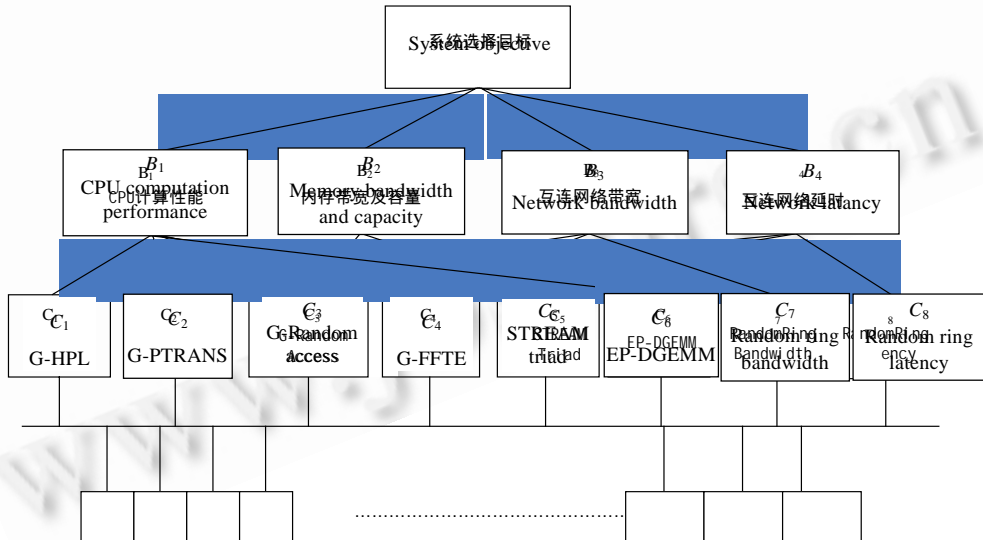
系统选择目标
System objective

$B_1$
CPU计算性能
CPU computation performance

$B_2$
内存带宽及容量
Memory bandwidth and capacity

$B_3$
互连网络带宽
Network bandwidth

$B_4$
互连网络延时
Network latency

$C_1$
G-HPL

$C_2$
G-PTRANS

$C_3$
G-Random access

$C_4$
G-FFTE

$C_5$
STREAM triad

$C_6$
EP-DGEMM

$C_7$
Random ring bandwidth

$C_8$
Random ring latency

............................